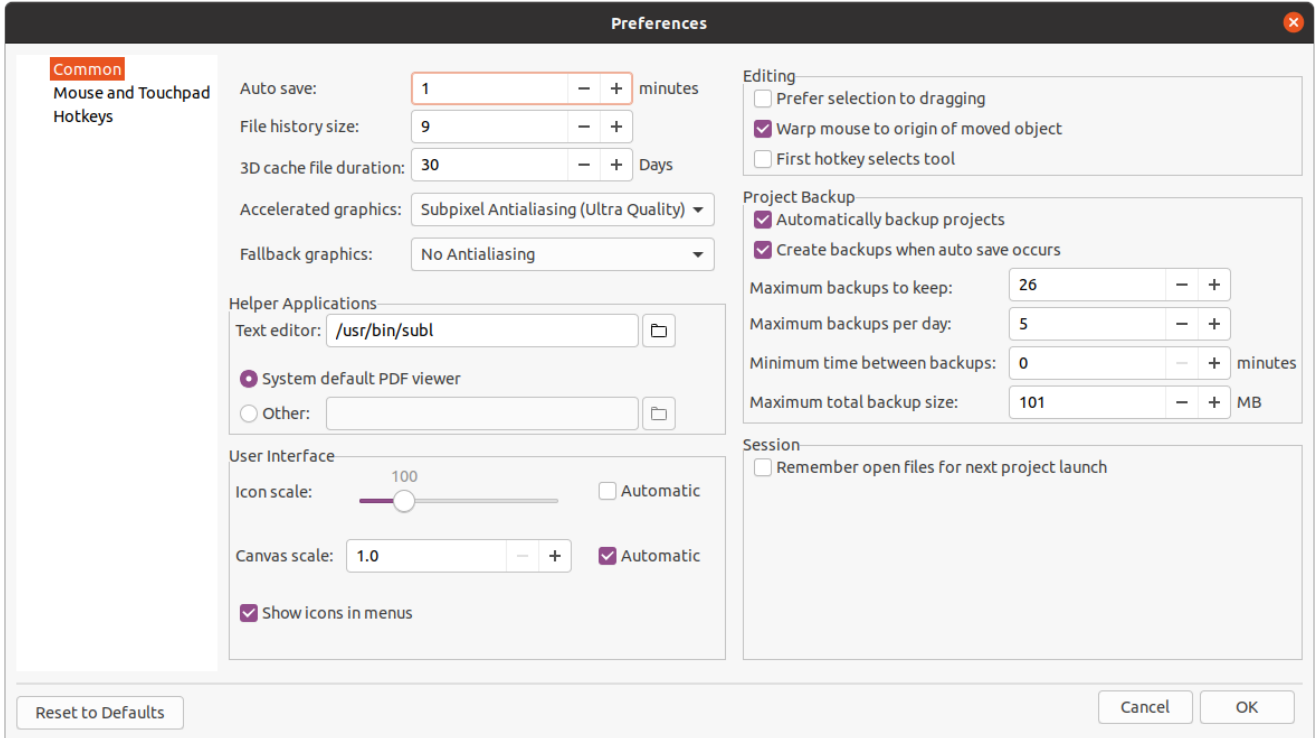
Preferences

Common
Mouse and Touchpad
Hotkeys

Auto save: 1 − + minutes
File history size: 9 − +
3D cache file duration: 30 − + Days
Accelerated graphics: Subpixel Antialiasing (Ultra Quality)
Fallback graphics: No Antialiasing

Helper Applications
Text editor: /usr/bin/subl
System default PDF viewer
Other:

User Interface
Icon scale: 100 Automatic
Canvas scale: 1.0 − + Automatic
Show icons in menus

Editing
Prefer selection to dragging
Warp mouse to origin of moved object
First hotkey selects tool

Project Backup
Automatically backup projects
Create backups when auto save occurs
Maximum backups to keep: 26 − +
Maximum backups per day: 5 − +
Minimum time between backups: 0 − + minutes
Maximum total backup size: 101 − + MB

Session
Remember open files for next project launch

Reset to Defaults
Cancel
OK